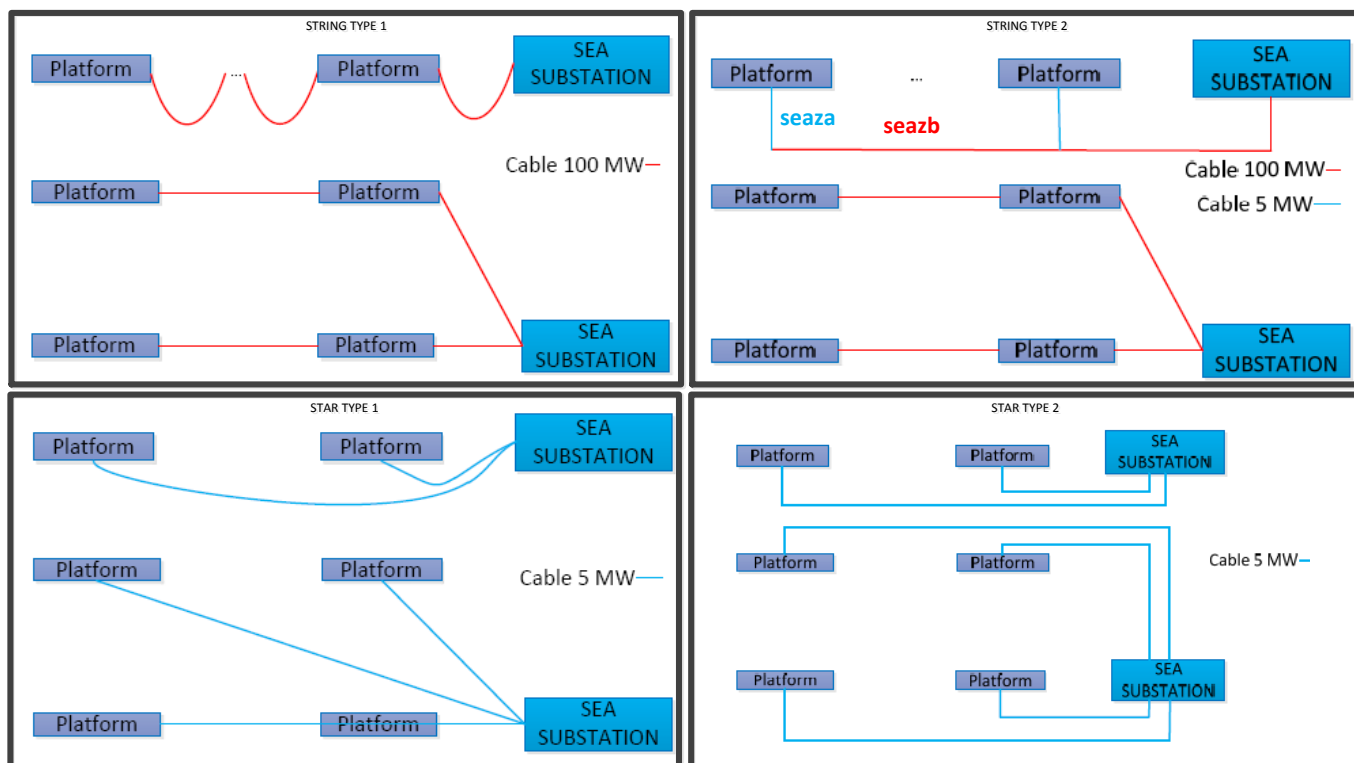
STRING TYPE 1

Platform ... Platform SEA SUBSTATION

Cable 100 MW

Platform Platform

Platform Platform SEA SUBSTATION

STRING TYPE 2

Platform ... Platform SEA SUBSTATION

seaza seazb

Cable 100 MW

Cable 5 MW

Platform Platform

Platform Platform SEA SUBSTATION

STAR TYPE 1

Platform Platform SEA SUBSTATION

Platform Platform

Cable 5 MW

Platform Platform SEA SUBSTATION

STAR TYPE 2

Platform Platform SEA SUBSTATION

Platform Platform

Cable 5 MW

Platform Platform SEA SUBSTATION